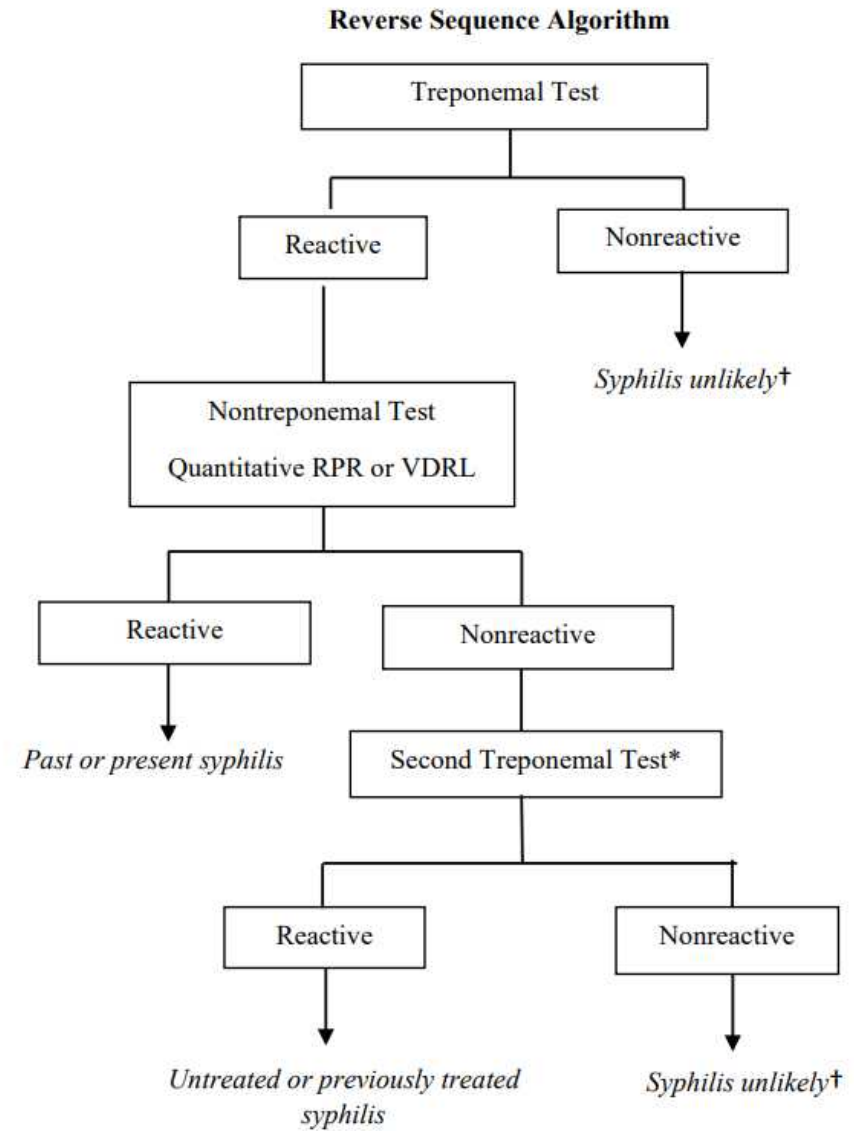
Reverse Sequence Algorithm

Treponemal Test

Reactive

Nonreactive

Syphilis unlikely†

Nontreponemal Test
Quantitative RPR or VDRL

Reactive

Nonreactive

Past or present syphilis

Second Treponemal Test*

Reactive

Nonreactive

Untreated or previously treated syphilis

Syphilis unlikely†